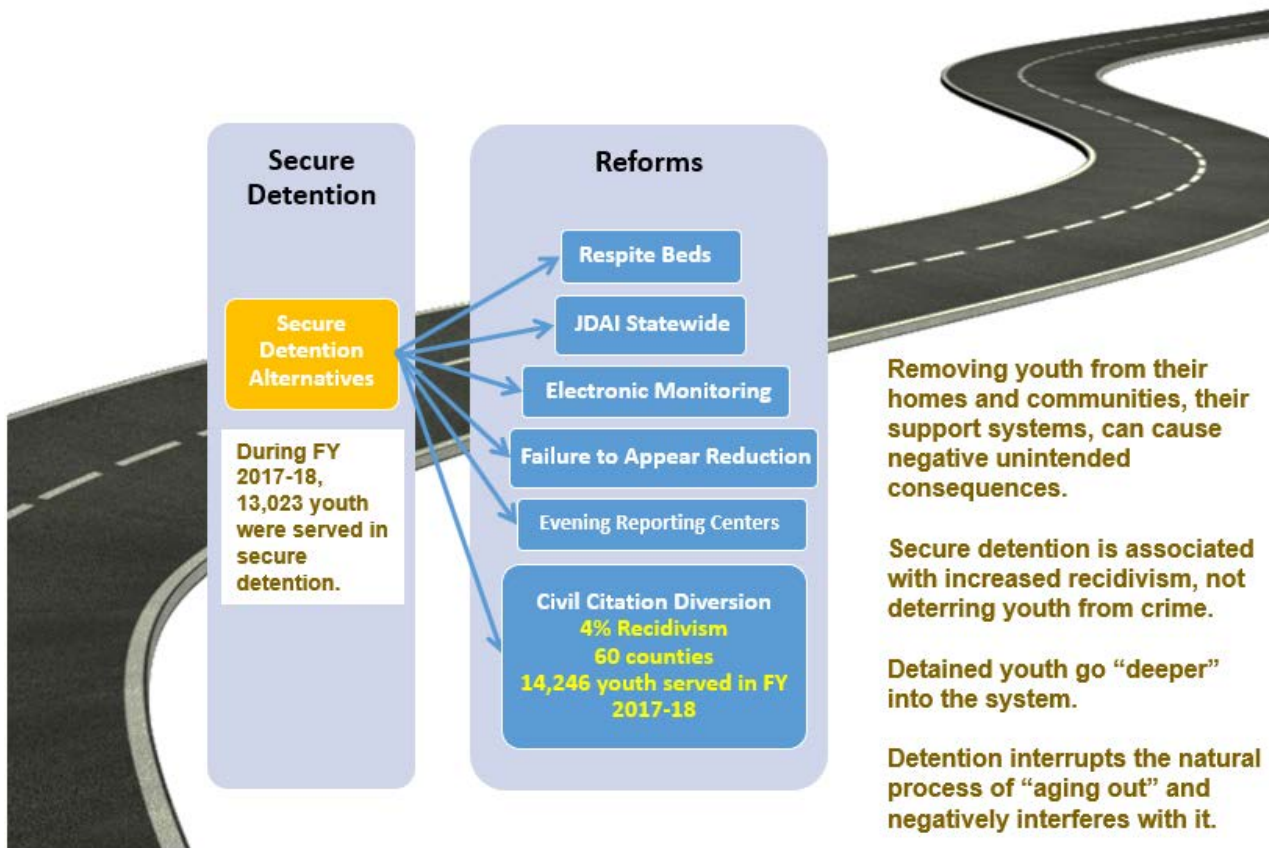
Secure Detention

Secure Detention Alternatives

During FY 2017-18, 13,023 youth were served in secure detention.

Reforms

Respite Beds

JDAI Statewide

Electronic Monitoring

Failure to Appear Reduction

Evening Reporting Centers

Civil Citation Diversion
4% Recidivism
60 counties
14,246 youth served in FY 2017-18

Removing youth from their homes and communities, their support systems, can cause negative unintended consequences.

Secure detention is associated with increased recidivism, not deterring youth from crime.

Detained youth go "deeper" into the system.

Detention interrupts the natural process of "aging out" and negatively interferes with it.